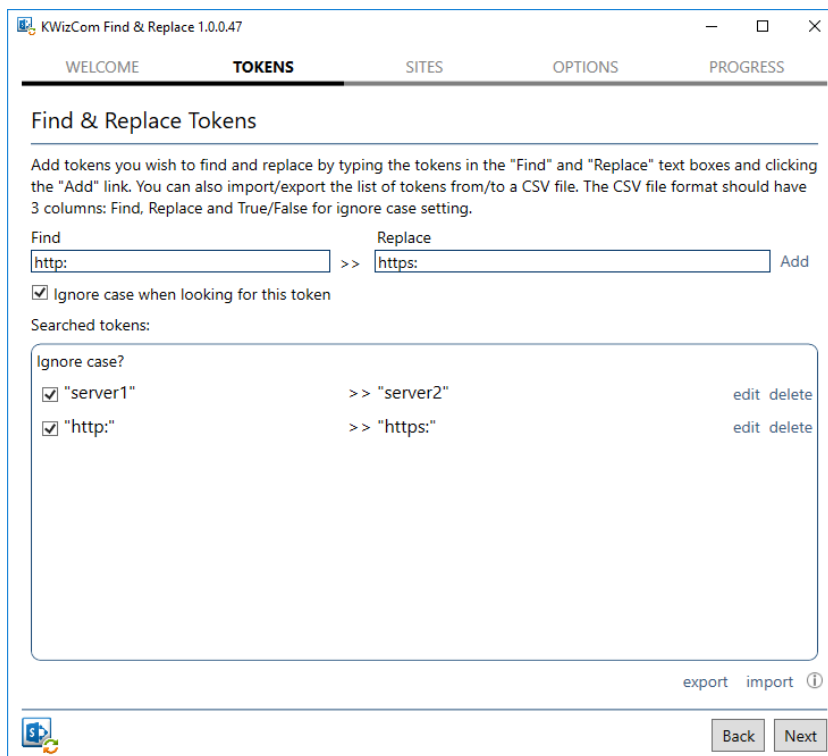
KWizCom Find & Replace 1.0.0.47

WELCOME TOKENS SITES OPTIONS PROGRESS

Find & Replace Tokens

Add tokens you wish to find and replace by typing the tokens in the "Find" and "Replace" text boxes and clicking the "Add" link. You can also import/export the list of tokens from/to a CSV file. The CSV file format should have 3 columns: Find, Replace and True/False for ignore case setting.

Find
http:
>>
Replace
https:
Add

Ignore case when looking for this token

Searched tokens:

Ignore case?
"server1" >> "server2" edit delete
"http:" >> "https:" edit delete

export import ⓘ

Back Next